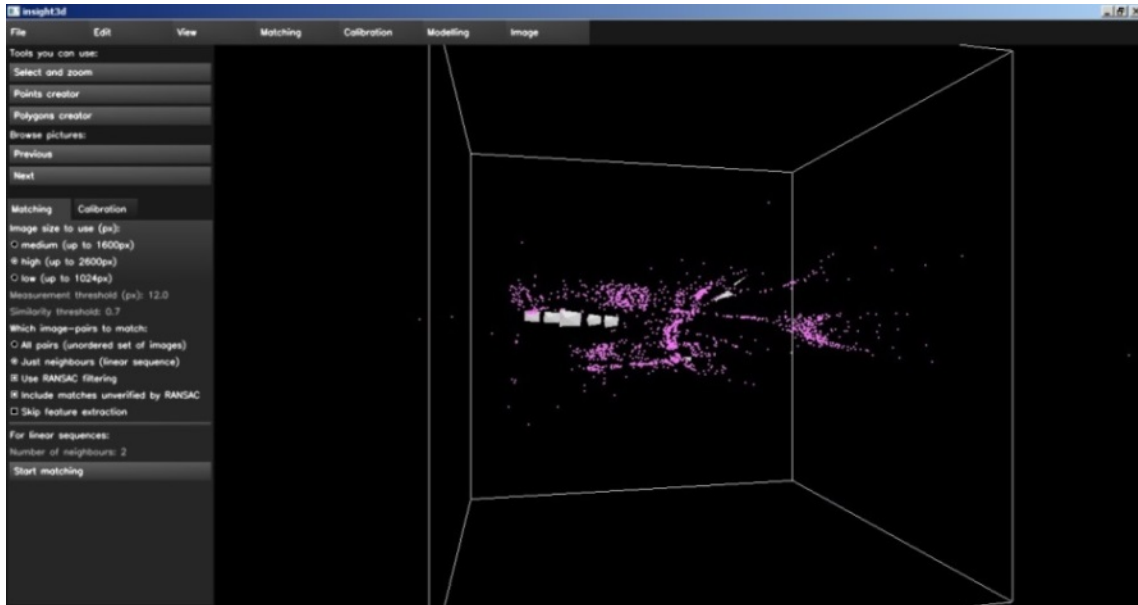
insight3d

File Edit View Matching Calibration Modelling Image

Tools you can use:

Select and zoom

Points creator

Polygons creator

Browse pictures:

Previous

Next

Matching Calibration

Image size to use (px):

○ medium (up to 1600px)

◉ high (up to 2600px)

○ low (up to 1024px)

Measurement threshold (px): 12.0

Similarity threshold: 0.7

Which image-pairs to match:

○ All pairs (unordered set of images)

◉ Just neighbours (linear sequence)

☒ Use RANSAC filtering

☒ Include matches unverified by RANSAC

☐ Skip feature extraction

For linear sequences:

Number of neighbours: 2

Start matching